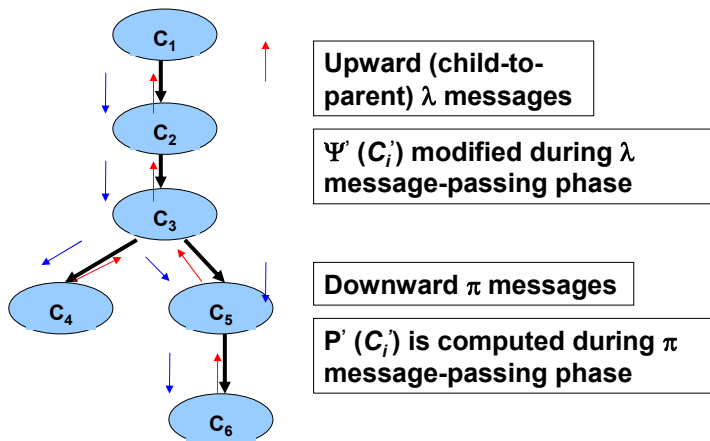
$C_1$

$C_2$

$C_3$

$C_4$

$C_5$

$C_6$

Upward (child-to-parent) $\lambda$ messages

$\Psi'(C_i')$ modified during $\lambda$ message-passing phase

Downward $\pi$ messages

$P'(C_i')$ is computed during $\pi$ message-passing phase